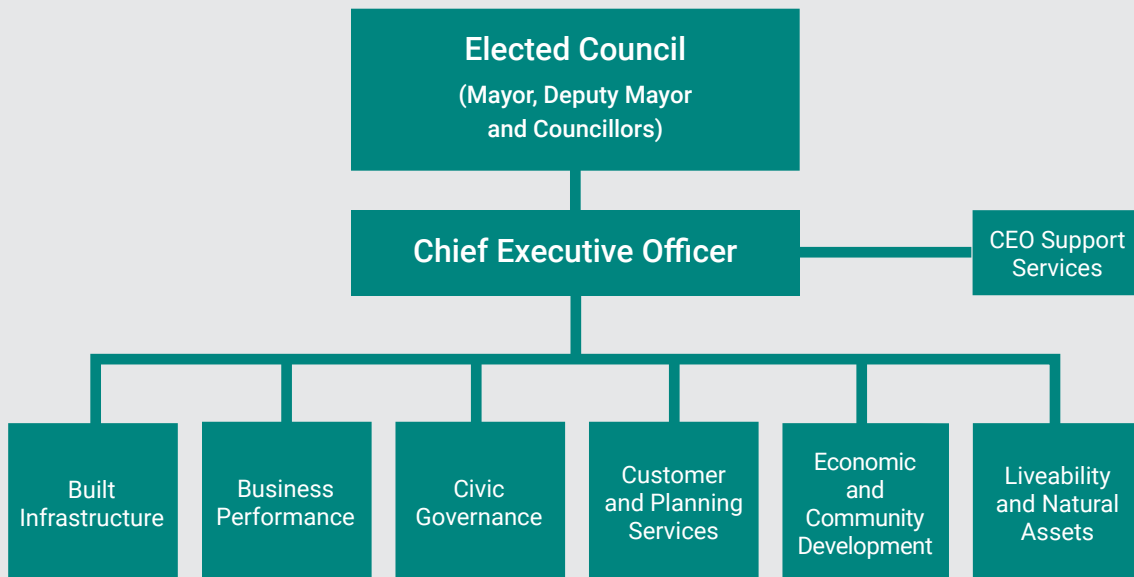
Elected Council
(Mayor, Deputy Mayor and Councillors)

Chief Executive Officer

CEO Support Services

Built Infrastructure

Business Performance

Civic Governance

Customer and Planning Services

Economic and Community Development

Liveability and Natural Assets